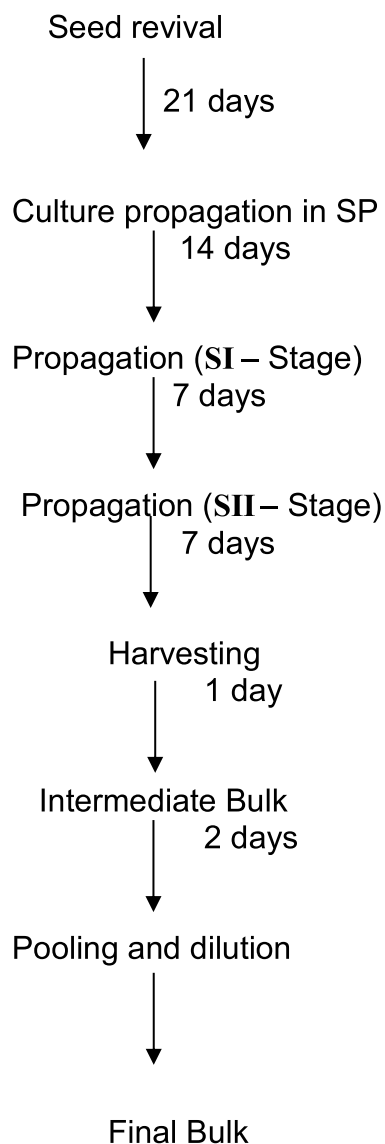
Seed revival

21 days

Culture propagation in SP

14 days

Propagation (SI – Stage)

7 days

Propagation (SII – Stage)

7 days

Harvesting

1 day

Intermediate Bulk

2 days

Pooling and dilution

Final Bulk